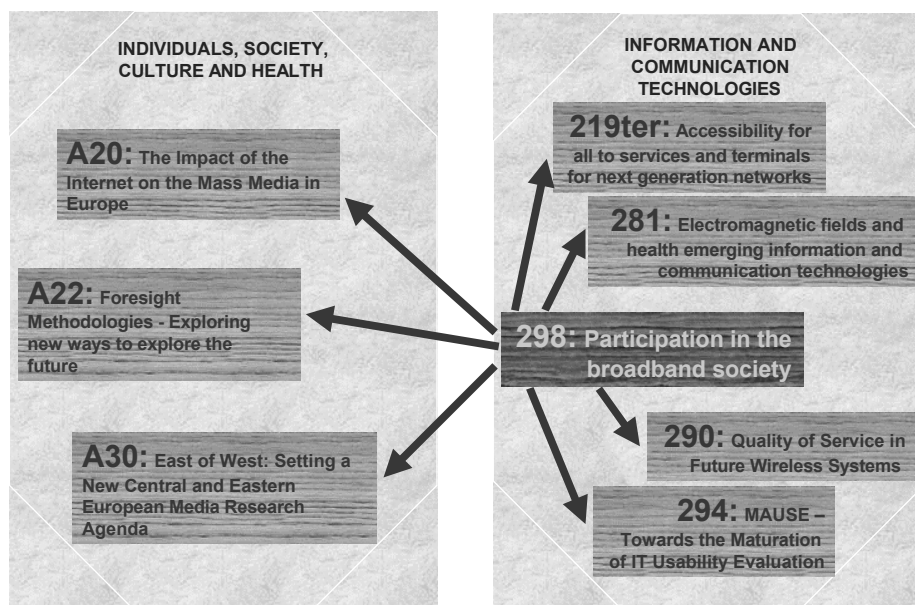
INDIVIDUALS, SOCIETY, CULTURE AND HEALTH

A20: The Impact of the Internet on the Mass Media in Europe

A22: Foresight Methodologies - Exploring new ways to explore the future

A30: East of West: Setting a New Central and Eastern European Media Research Agenda

INFORMATION AND COMMUNICATION TECHNOLOGIES

219ter: Accessibility for all to services and terminals for next generation networks

281: Electromagnetic fields and health emerging information and communication technologies

298: Participation in the broadband society

290: Quality of Service in Future Wireless Systems

294: MAUSE – Towards the Maturation of IT Usability Evaluation